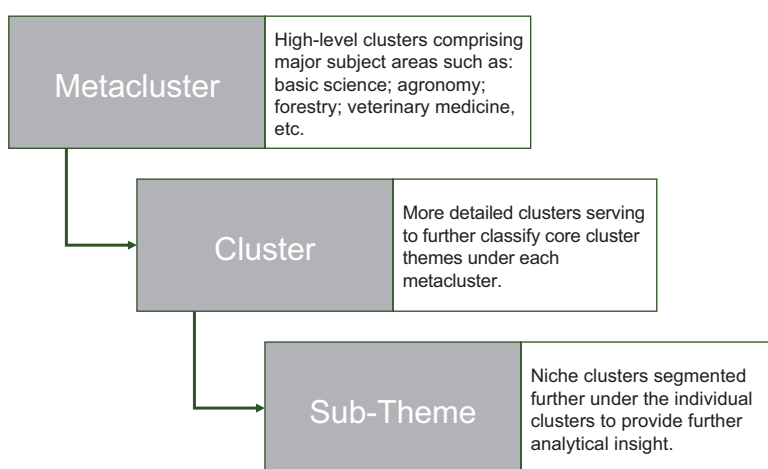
Metacluster

High-level clusters comprising major subject areas such as: basic science; agronomy; forestry; veterinary medicine, etc.

Cluster

More detailed clusters serving to further classify core cluster themes under each metacluster.

Sub-Theme

Niche clusters segmented further under the individual clusters to provide further analytical insight.